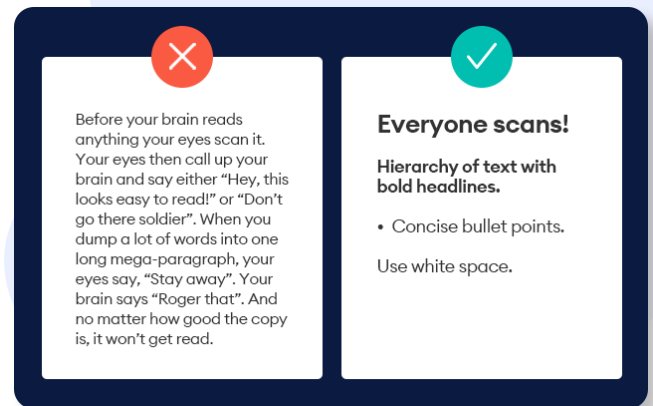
Before your brain reads anything your eyes scan it. Your eyes then call up your brain and say either "Hey, this looks easy to read!" or "Don't go there soldier". When you dump a lot of words into one long mega-paragraph, your eyes say, "Stay away". Your brain says "Roger that". And no matter how good the copy is, it won't get read.

Everyone scans!

Hierarchy of text with bold headlines.

• Concise bullet points.

Use white space.